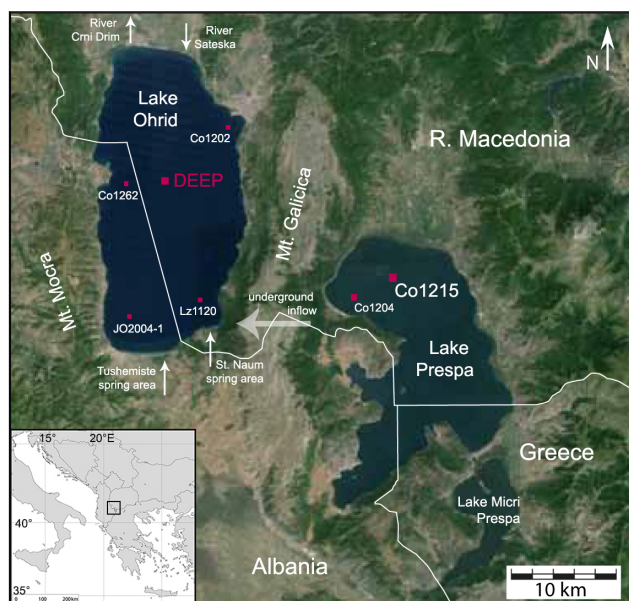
River Crni Drim

River Sateska

N

Lake Ohrid

Co1202

R. Macedonia

DEEP

Co1262

Mt. Galicica

Mt. Mocra

Co1215

Co1204

underground inflow

Lz1120

JO2004-1

Lake Prespa

St. Naum spring area

Tushemiste spring area

15°

20°E

Greece

40°

Lake Micri Prespa

Albania

35°

0 100 200km

10 km